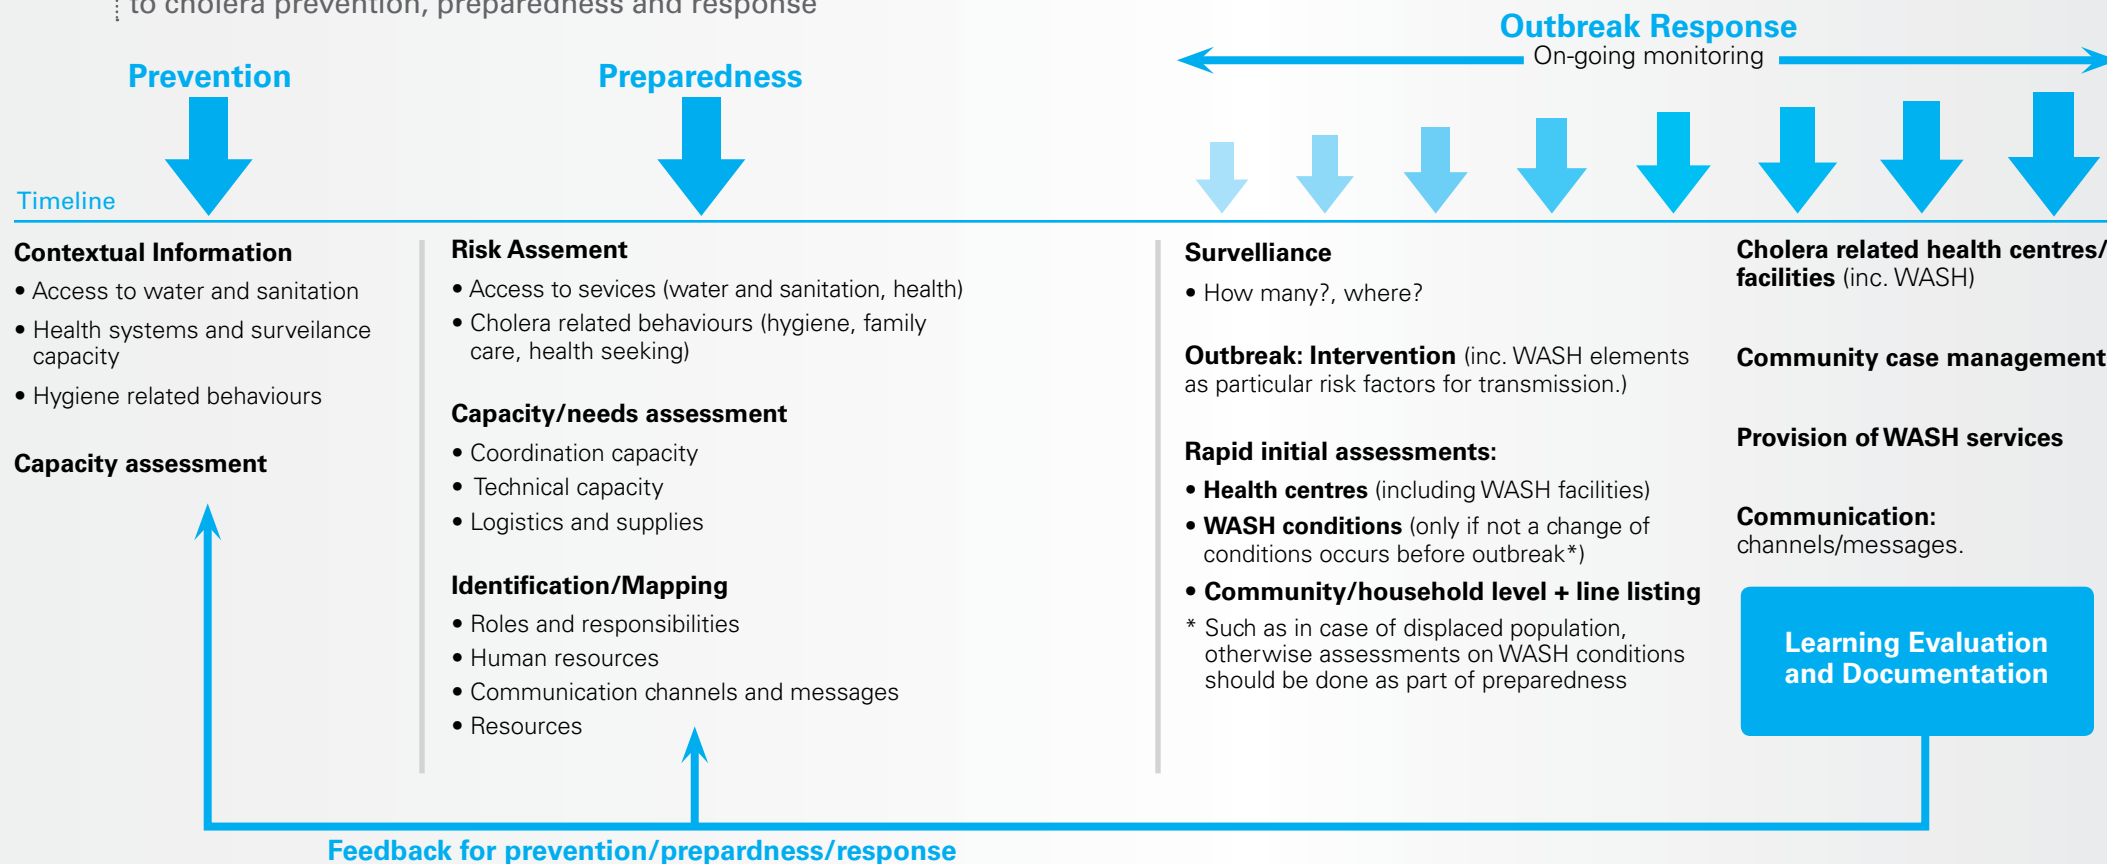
to cholera prevention, preparedness and response

Outbreak Response
On-going monitoring

Prevention

Preparedness

Timeline

Contextual Information
• Access to water and sanitation
• Health systems and surveilance capacity
• Hygiene related behaviours

Capacity assessment

Risk Assement
• Access to sevices (water and sanitation, health)
• Cholera related behaviours (hygiene, family care, health seeking)

Capacity/needs assessment
• Coordination capacity
• Technical capacity
• Logistics and supplies

Identification/Mapping
• Roles and responsibilities
• Human resources
• Communication channels and messages
• Resources

Surveilliance
• How many?, where?

Outbreak: Intervention (inc. WASH elements as particular risk factors for transmission.)

Rapid initial assessments:
• Health centres (including WASH facilities)
• WASH conditions (only if not a change of conditions occurs before outbreak*)
• Community/household level + line listing
* Such as in case of displaced population, otherwise assessments on WASH conditions should be done as part of preparedness

Cholera related health centres/ facilities (inc. WASH)

Community case management

Provision of WASH services

Communication: channels/messages.

Learning Evaluation and Documentation

Feedback for prevention/prepardness/response